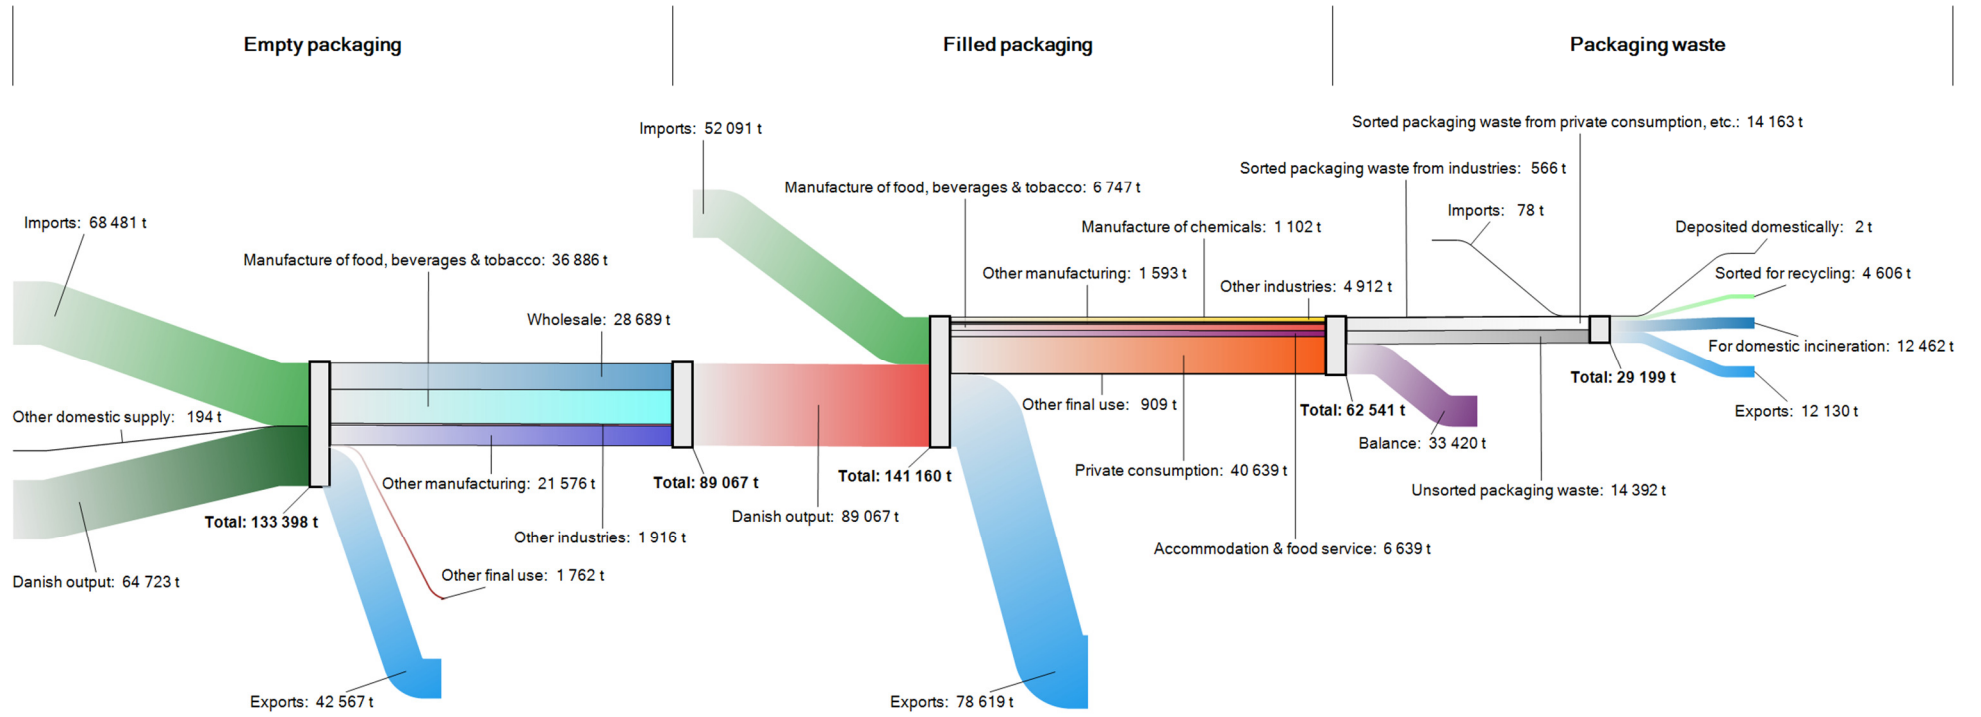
Empty packaging

Filled packaging

Packaging waste

Imports: 52 091 t

Sorted packaging waste from private consumption, etc.: 14 163 t

Sorted packaging waste from industries: 566 t

Manufacture of food, beverages & tobacco: 6 747 t

Imports: 78 t

Imports: 68 481 t

Manufacture of chemicals: 1 102 t

Deposited domestically: 2 t

Manufacture of food, beverages & tobacco: 36 886 t

Other manufacturing: 1 593 t

Sorted for recycling: 4 606 t

Other industries: 4 912 t

Wholesale: 28 689 t

For domestic incineration: 12 462 t

Total: 29 199 t

Other domestic supply: 194 t

Other final use: 909 t

Total: 62 541 t

Exports: 12 130 t

Balance: 33 420 t

Private consumption: 40 639 t

Other manufacturing: 21 576 t

Total: 89 067 t

Total: 141 160 t

Unsorted packaging waste: 14 392 t

Total: 133 398 t

Danish output: 89 067 t

Other industries: 1 916 t

Accommodation & food service: 6 639 t

Other final use: 1 762 t

Danish output: 64 723 t

Exports: 42 567 t

Exports: 78 619 t